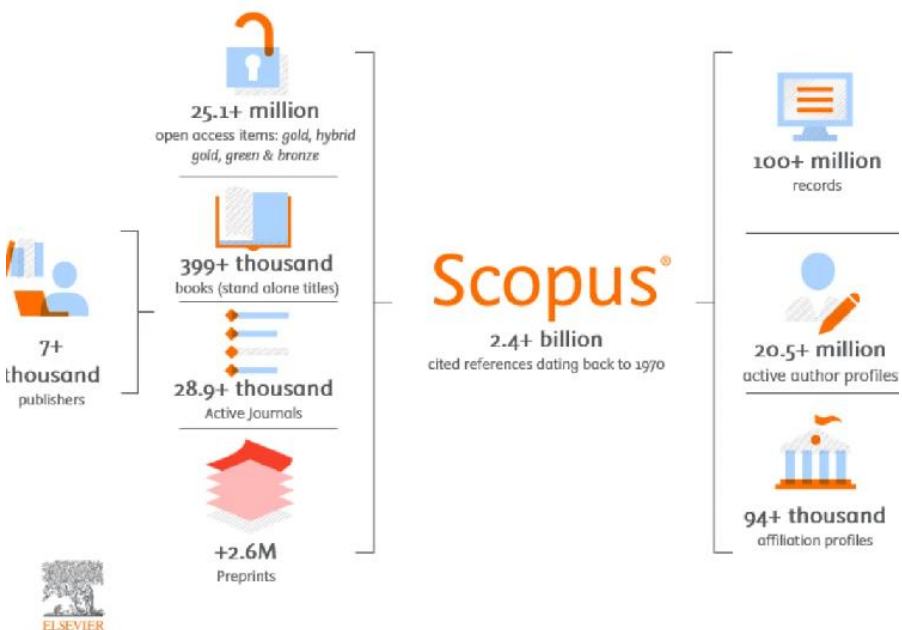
7+
thousand
publishers

25.1+ million
open access items: gold, hybrid gold, green & bronze

399+ thousand
books (stand alone titles)

28.9+ thousand
Active Journals

+2.6M
Preprints

Scopus®
2.4+ billion
cited references dating back to 1970

100+ million
records

20.5+ million
active author profiles

94+ thousand
affiliation profiles

ELSEVIER